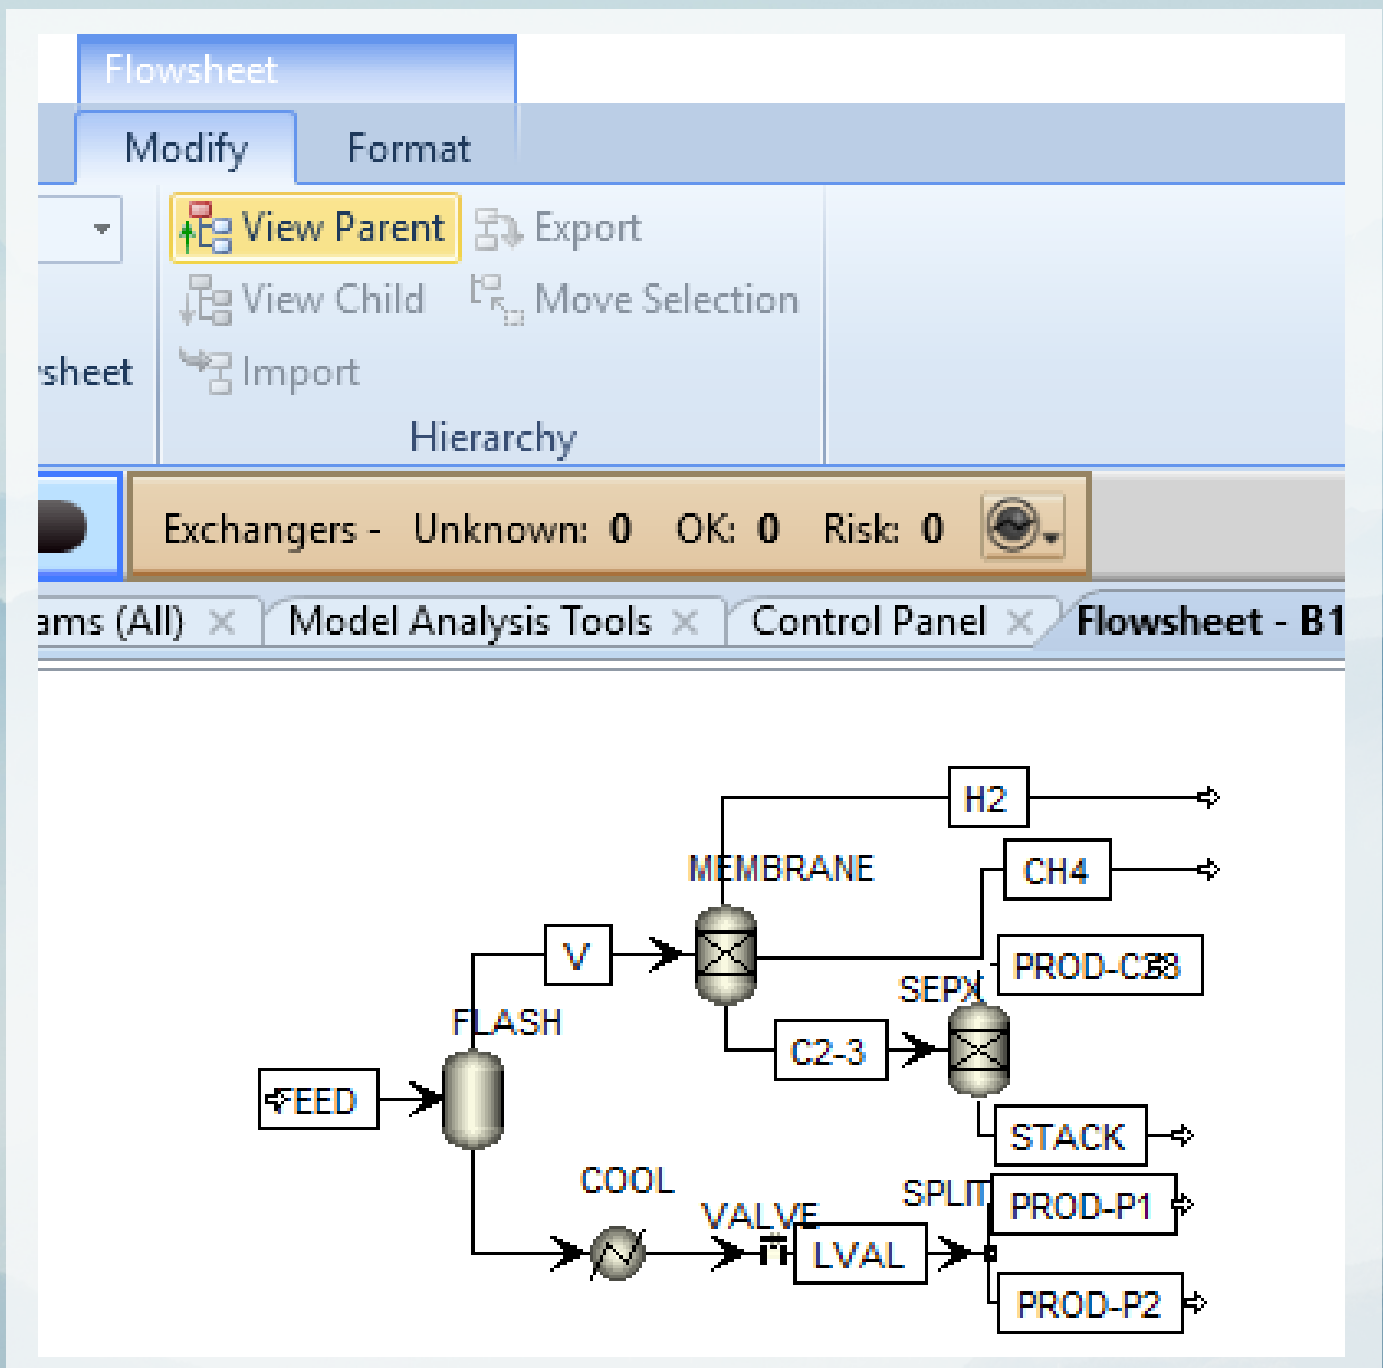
Flowsheet

Modify Format

View Parent Export
View Child Move Selection
sheet Import
Hierarchy

Exchangers - Unknown: 0 OK: 0 Risk: 0

ams (All) × Model Analysis Tools × Control Panel × Flowsheet - B1

H2
MEMBRANE
CH4
V
PROD-C2-3
SEPX
FLASH
C2-3
FEED
STACK
COOL
SPLIT
PROD-P1
VALVE
LVAL
PROD-P2